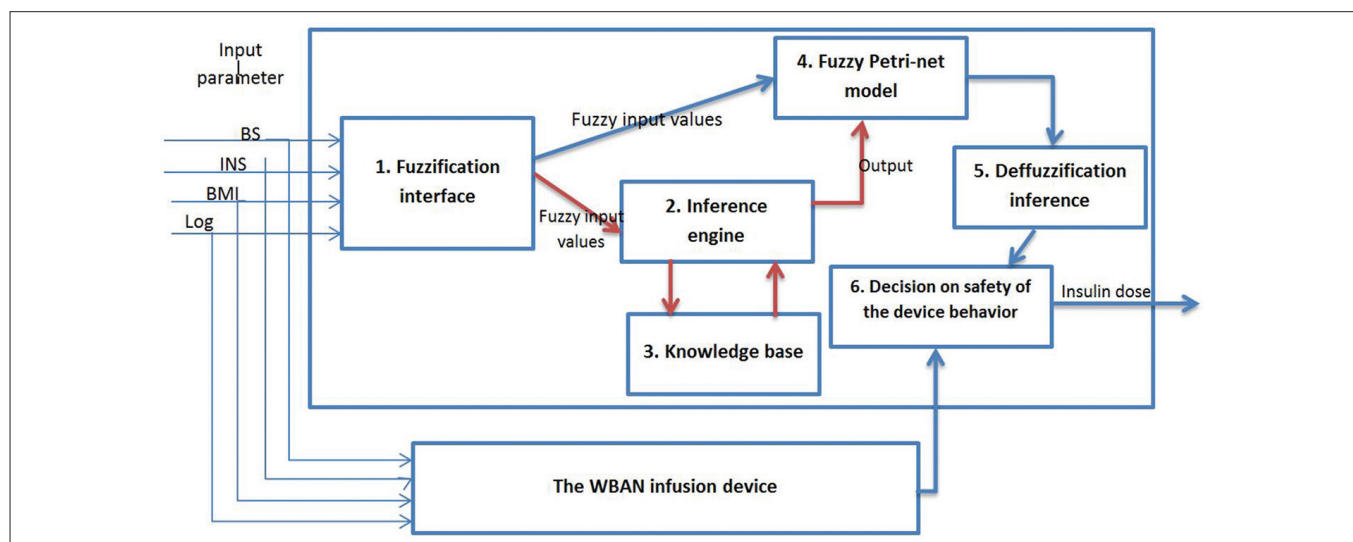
Input parameter

BS
INS
BMI
Log

1. Fuzzification interface

Fuzzy input values

4. Fuzzy Petri-net model

Fuzzy input values

2. Inference engine

Output

5. Deffuzzification inference

3. Knowledge base

6. Decision on safety of the device behavior

Insulin dose

The WBAN infusion device